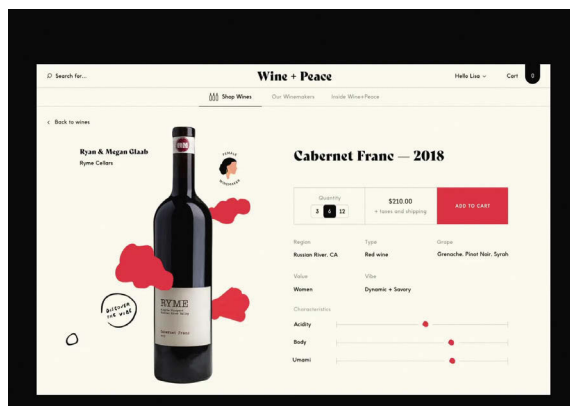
Search for...

Wine + Peace

Hello Lisa

Cart

0

Shop Wines

Our Winemakers

Inside Wine+Peace

Back to wines

Ryan & Megan Glaab

Ryme Cellars

FEMALE WINEMAKER

Cabernet Franc — 2018

Quantity

3

6

12

$210.00

+ taxes and shipping

ADD TO CART

Region

Russian River, CA

Type

Red wine

Grape

Grenache, Pinot Noir, Syrah

Value

Women

Vibe

Dynamic + Savory

Characteristics

Acidity

Body

Umami

DISCOVER THE VIBE

RYME

Cabernet Franc